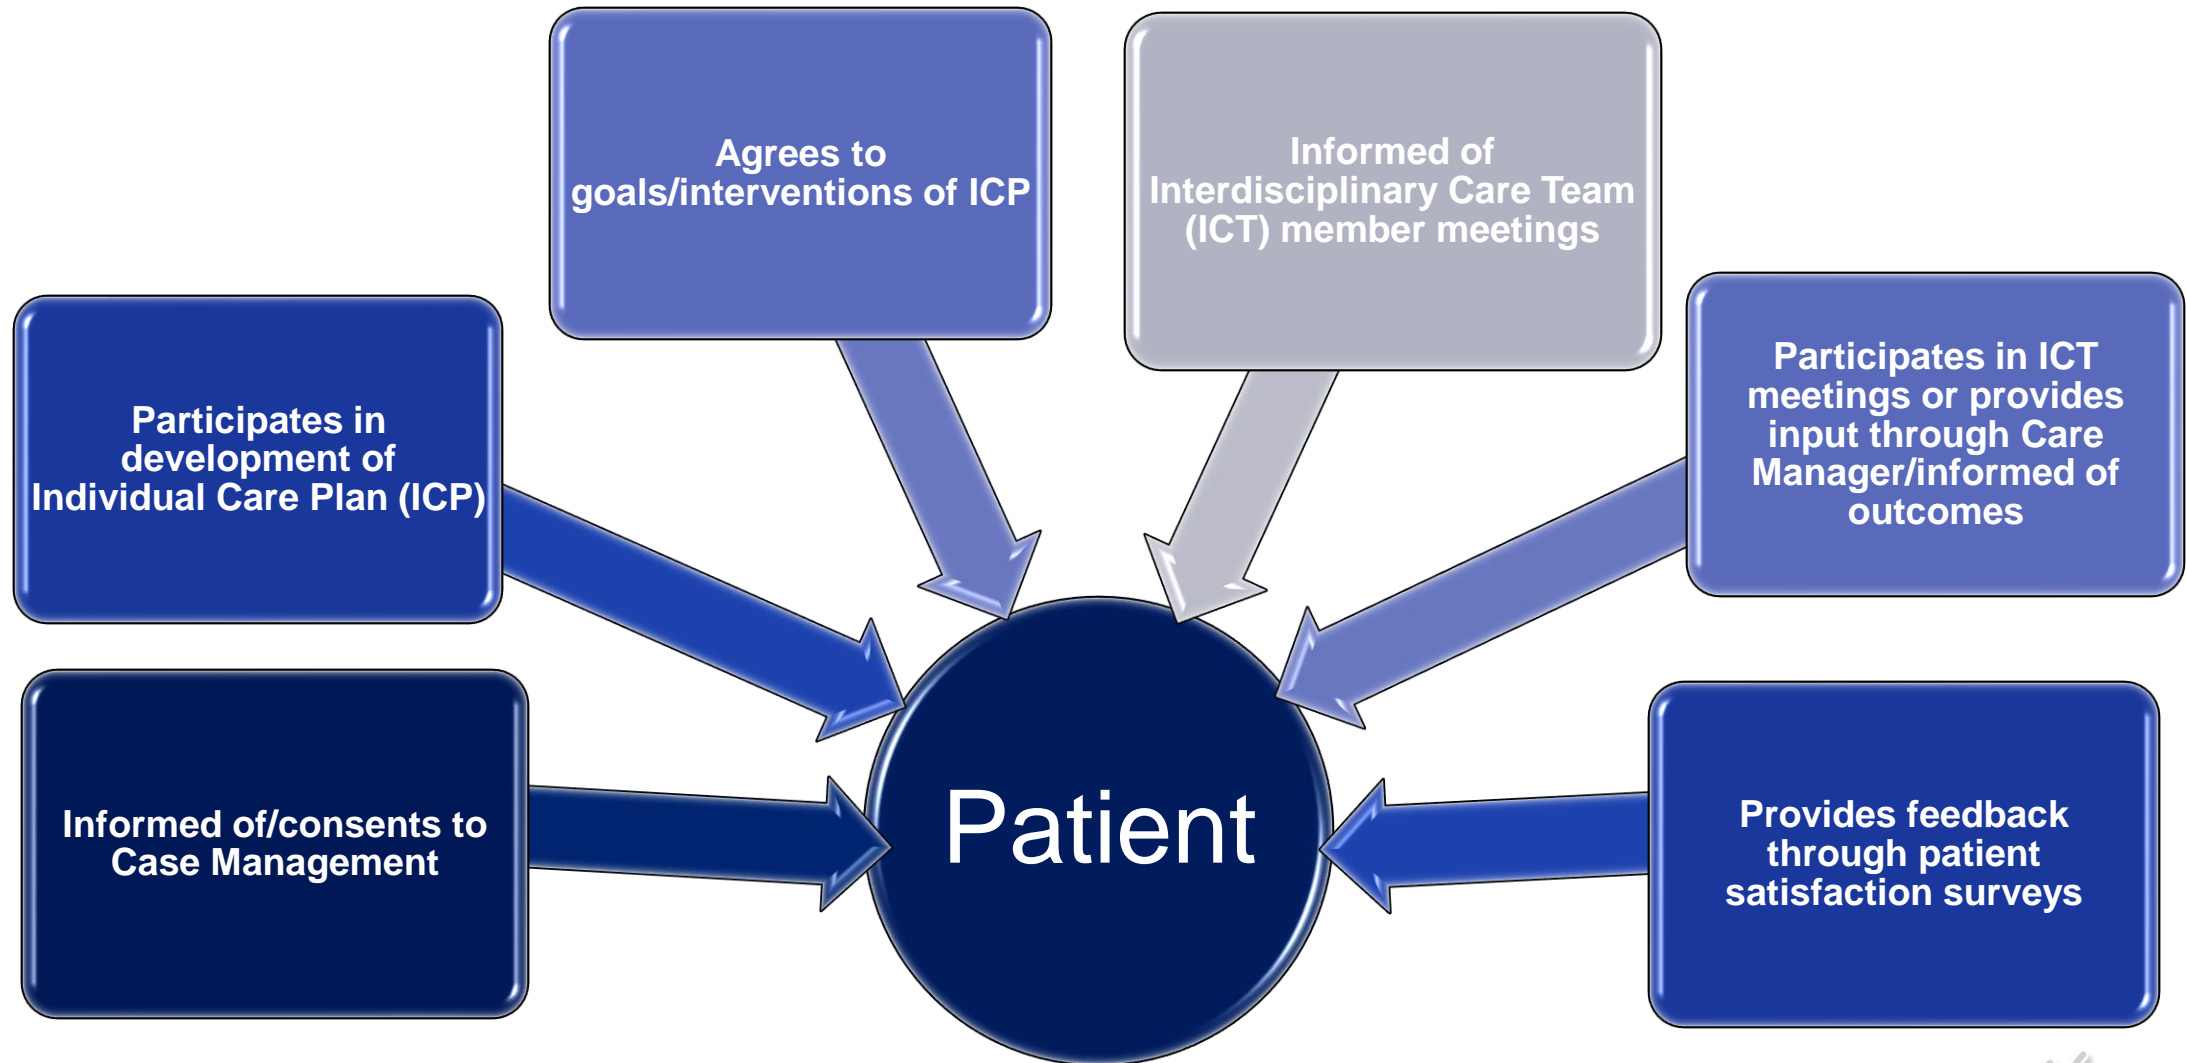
Agrees to goals/interventions of ICP

Informed of Interdisciplinary Care Team (ICT) member meetings

Participates in development of Individual Care Plan (ICP)

Participates in ICT meetings or provides input through Care Manager/informed of outcomes

Informed of/consents to Case Management

Patient

Provides feedback through patient satisfaction surveys